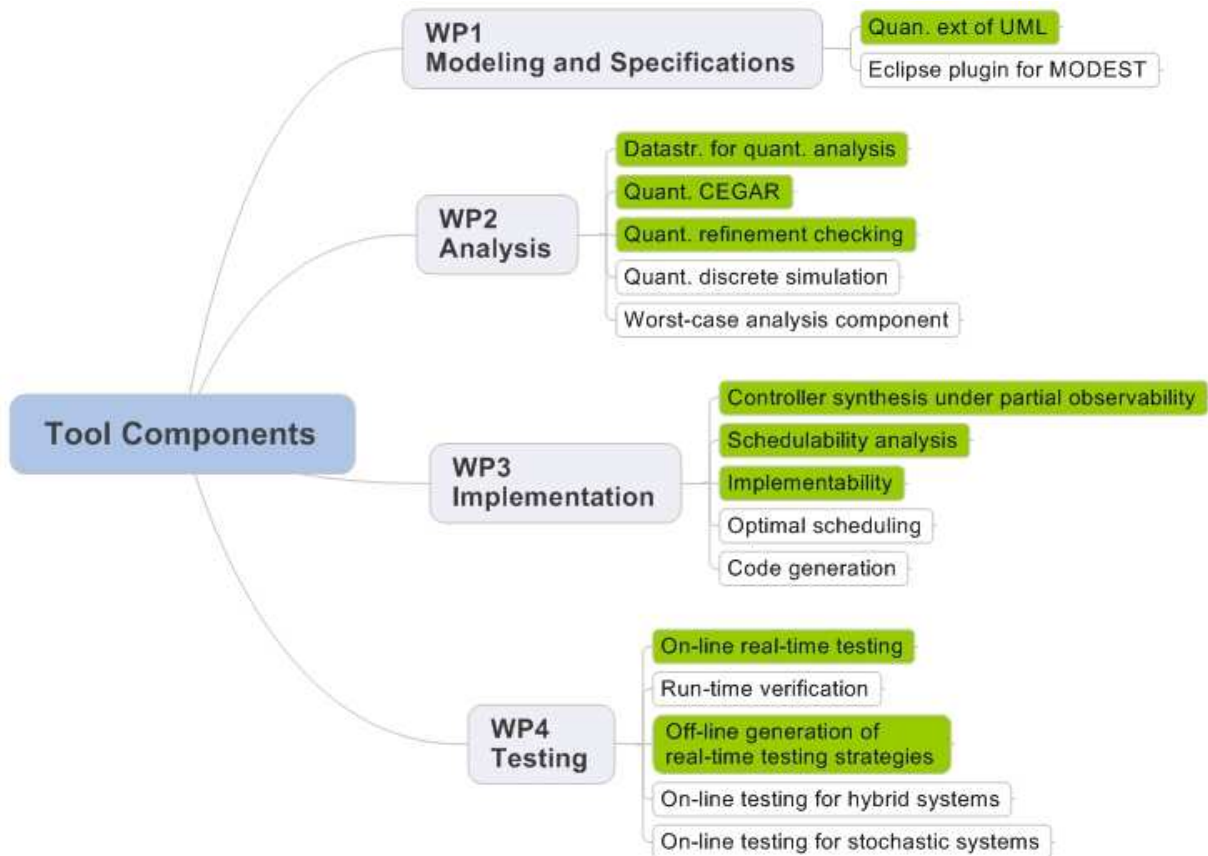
Tool Components

WP1
Modeling and Specifications

Quan. ext of UML

Eclipse plugin for MODEST

WP2
Analysis

Datastr. for quant. analysis

Quant. CEGAR

Quant. refinement checking

Quant. discrete simulation

Worst-case analysis component

WP3
Implementation

Controller synthesis under partial observability

Schedulability analysis

Implementability

Optimal scheduling

Code generation

WP4
Testing

On-line real-time testing

Run-time verification

Off-line generation of real-time testing strategies

On-line testing for hybrid systems

On-line testing for stochastic systems